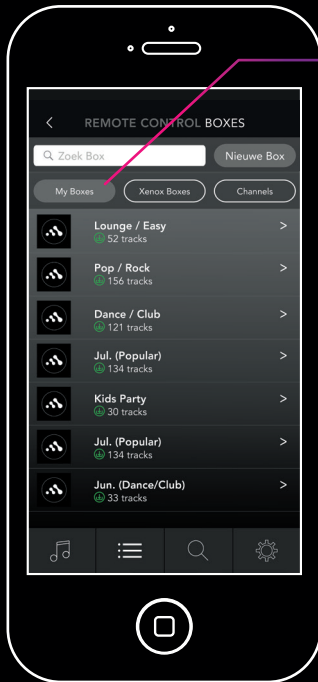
<

REMOTE CONTROL BOXES

Zoek Box

Nieuwe Box

My Boxes

Xenox Boxes

Channels

Lounge / Easy
52 tracks
>

Pop / Rock
156 tracks
>

Dance / Club
121 tracks
>

Jul. (Popular)
134 tracks
>

Kids Party
30 tracks
>

Jul. (Popular)
134 tracks
>

Jun. (Dance/Club)
33 tracks
>